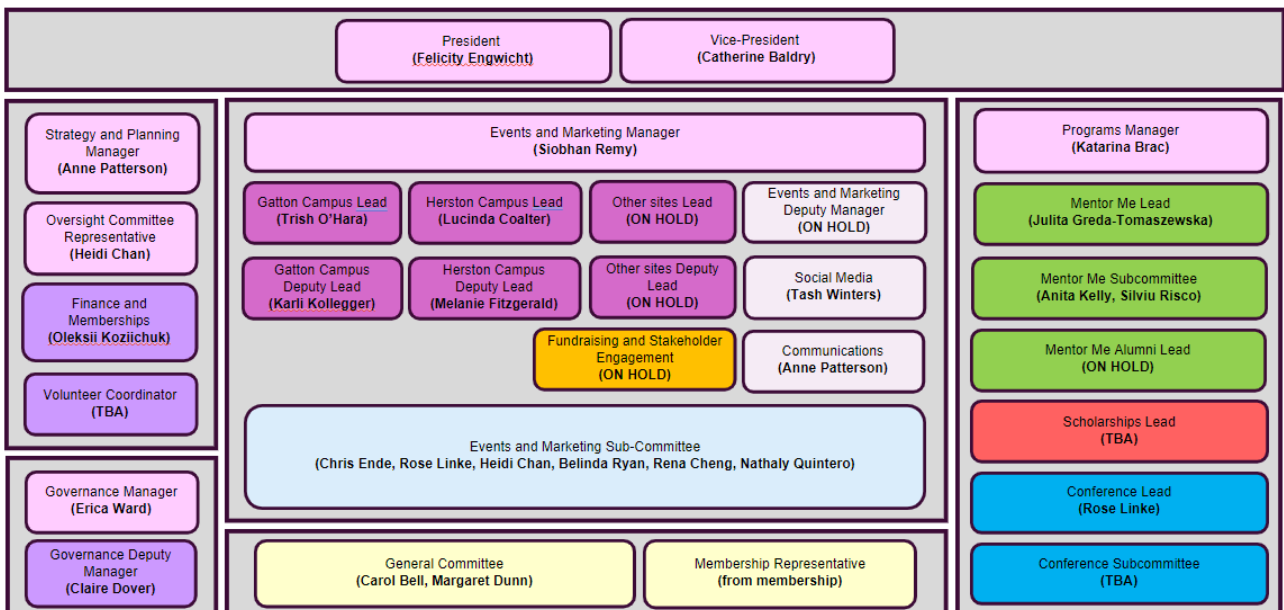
President
(Felicity Engwicht)

Vice-President
(Catherine Baldry)

Strategy and Planning Manager
(Anne Patterson)

Oversight Committee Representative
(Heidi Chan)

Finance and Memberships
(Oleksii Koziichuk)

Volunteer Coordinator
(TBA)

Governance Manager
(Erica Ward)

Governance Deputy Manager
(Claire Dover)

Events and Marketing Manager
(Siobhan Remy)

Gatton Campus Lead
(Trish O'Hara)

Herston Campus Lead
(Lucinda Coalter)

Other sites Lead
(ON HOLD)

Events and Marketing Deputy Manager
(ON HOLD)

Gatton Campus Deputy Lead
(Karli Kollegger)

Herston Campus Deputy Lead
(Melanie Fitzgerald)

Other sites Deputy Lead
(ON HOLD)

Social Media
(Tash Winters)

Fundraising and Stakeholder Engagement
(ON HOLD)

Communications
(Anne Patterson)

Events and Marketing Sub-Committee
(Chris Ende, Rose Linke, Heidi Chan, Belinda Ryan, Rena Cheng, Nathaly Quintero)

General Committee
(Carol Bell, Margaret Dunn)

Membership Representative
(from membership)

Programs Manager
(Katarina Brac)

Mentor Me Lead
(Julita Greda-Tomaszewska)

Mentor Me Subcommittee
(Anita Kelly, Silviu Risco)

Mentor Me Alumni Lead
(ON HOLD)

Scholarships Lead
(TBA)

Conference Lead
(Rose Linke)

Conference Subcommittee
(TBA)